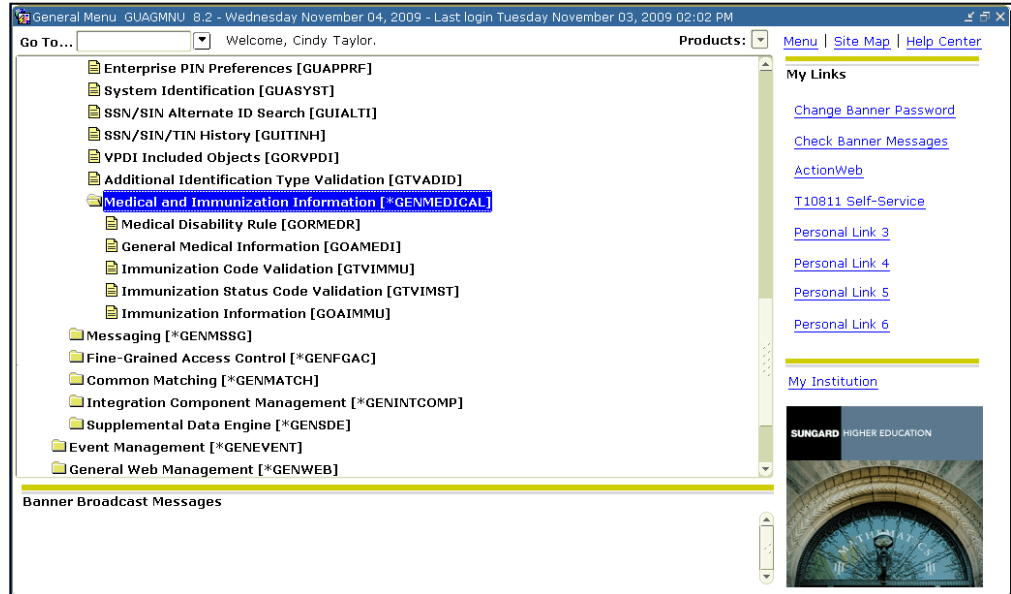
General Menu GUAGMNU 8.2 - Wednesday November 04, 2009 - Last login Tuesday November 03, 2009 02:02 PM

Go To... Welcome, Cindy Taylor. Products:

Menu | Site Map | Help Center

Enterprise PIN Preferences [GUAPPRF]
System Identification [GUASYST]
SSN/SIN Alternate ID Search [GUIALTI]
SSN/SIN/TIN History [GUITINH]
VPDI Included Objects [GORVPDI]
Additional Identification Type Validation [GTVADID]
Medical and Immunization Information [*GENMEDICAL]
Medical Disability Rule [GORMEDR]
General Medical Information [GOAMEDI]
Immunization Code Validation [GTVIMMU]
Immunization Status Code Validation [GTVIMST]
Immunization Information [GOAIMMU]
Messaging [*GENMSSG]
Fine-Grained Access Control [*GENFGAC]
Common Matching [*GENMATCH]
Integration Component Management [*GENINTCOMP]
Supplemental Data Engine [*GENSDE]
Event Management [*GENEVENT]
General Web Management [*GENWEB]

My Links

Change Banner Password
Check Banner Messages
ActionWeb
T10811 Self-Service
Personal Link 3
Personal Link 4
Personal Link 5
Personal Link 6

My Institution

SUNGARD HIGHER EDUCATION

Banner Broadcast Messages